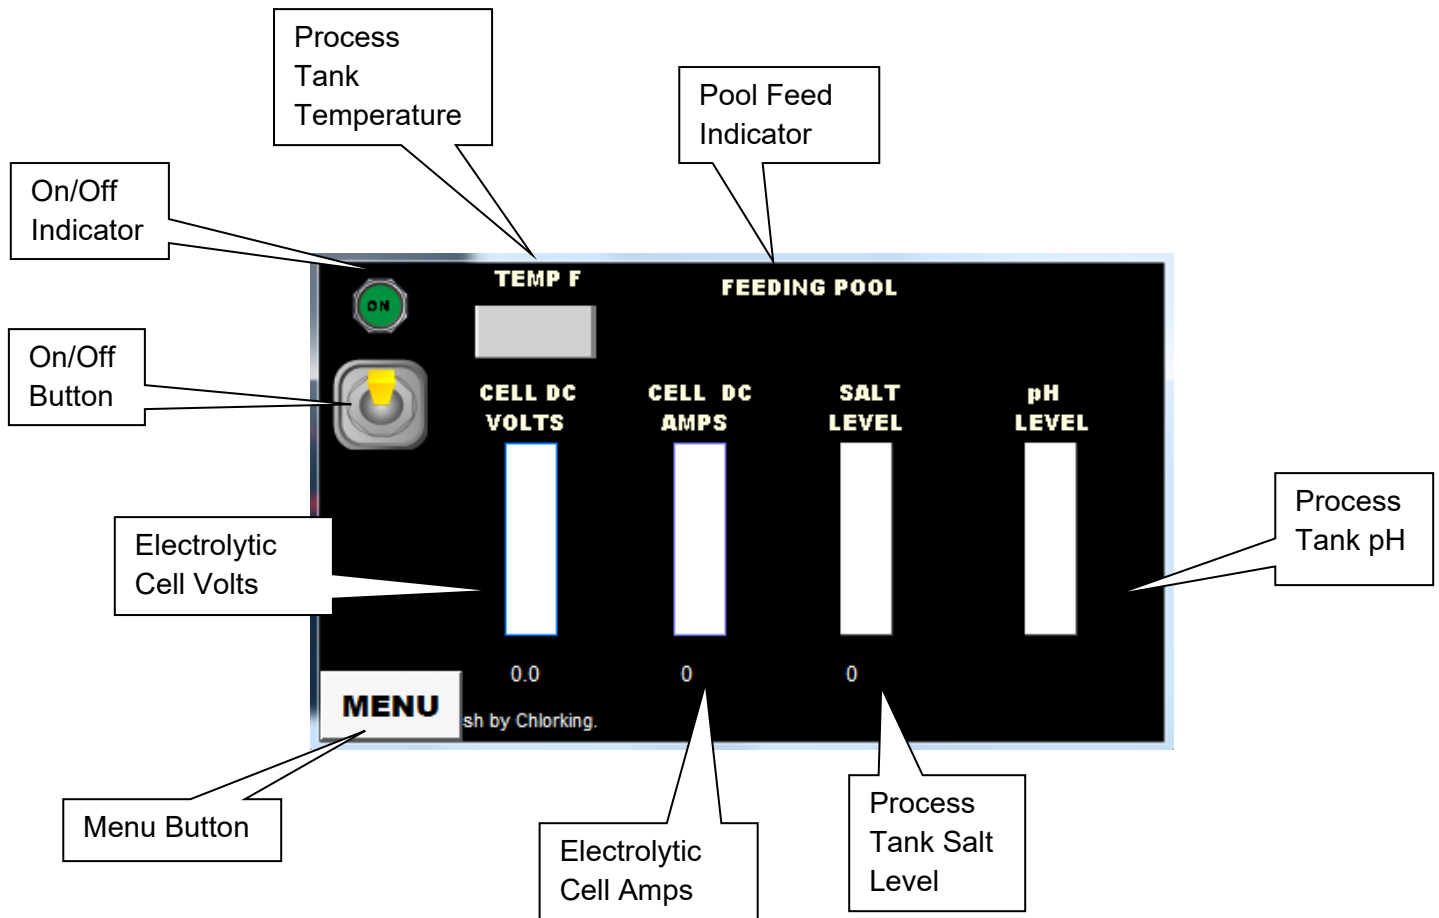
Process Tank Temperature

Pool Feed Indicator

On/Off Indicator

TEMP F

FEEDING POOL

ON

On/Off Button

CELL DC VOLTS

CELL DC AMPS

SALT LEVEL

pH LEVEL

Process Tank pH

Electrolytic Cell Volts

0.0

0

0

MENU

sh by Chlorking.

Menu Button

Electrolytic Cell Amps

Process Tank Salt Level